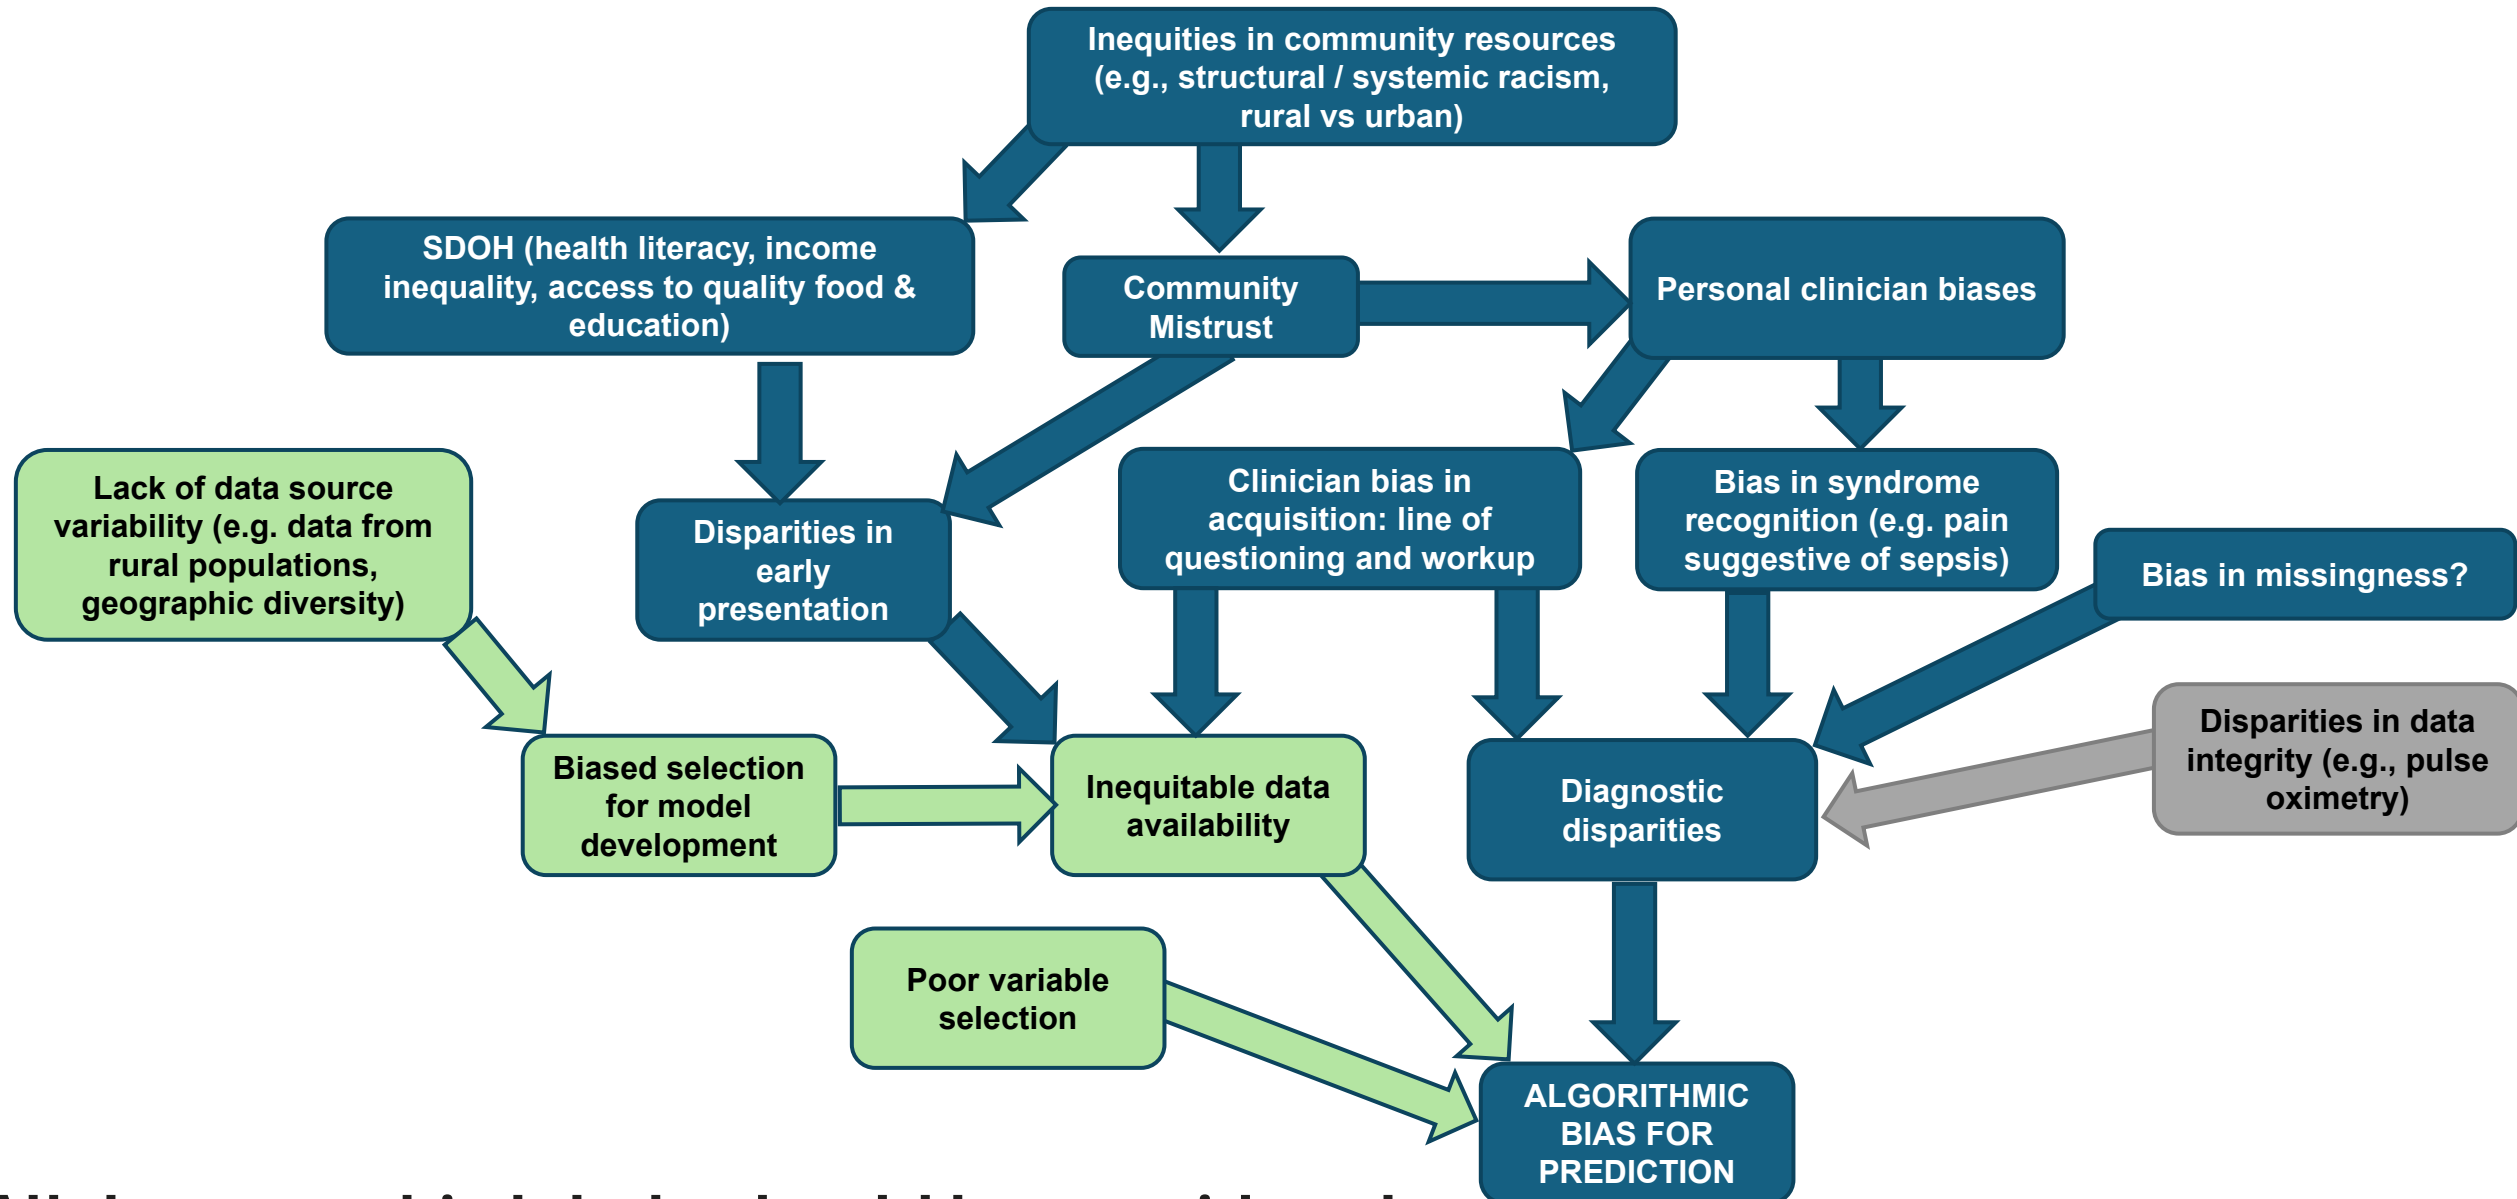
Inequities in community resources (e.g., structural / systemic racism, rural vs urban)

SDOH (health literacy, income inequality, access to quality food & education)

Community Mistrust

Personal clinician biases

Lack of data source variability (e.g. data from rural populations, geographic diversity)

Disparities in early presentation

Clinician bias in acquisition: line of questioning and workup

Bias in syndrome recognition (e.g. pain suggestive of sepsis)

Bias in missingness?

Biased selection for model development

Inequitable data availability

Diagnostic disparities

Disparities in data integrity (e.g., pulse oximetry)

Poor variable selection

ALGORITHMIC BIAS FOR PREDICTION

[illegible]